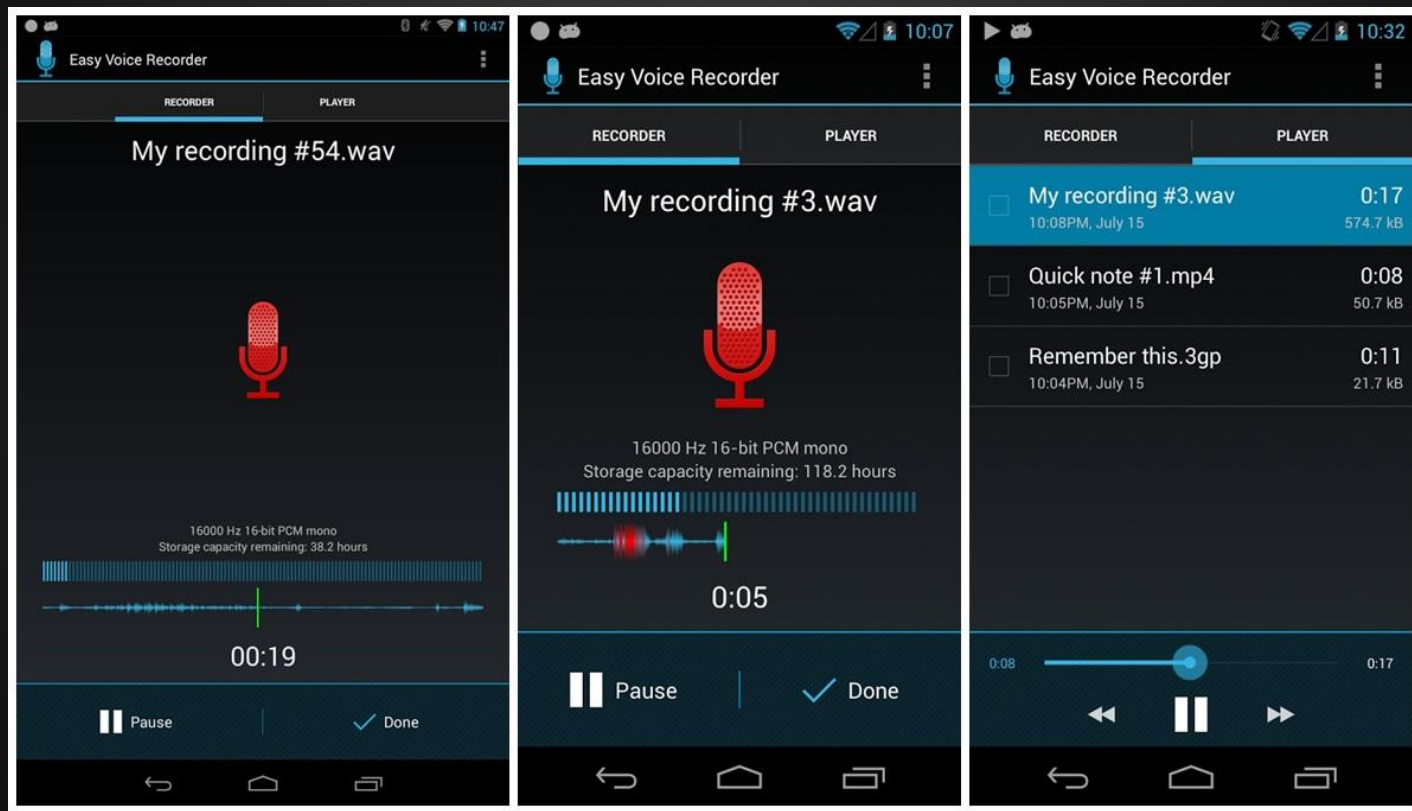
10:47

Easy Voice Recorder

RECORDER

PLAYER

My recording #54.wav

16000 Hz 16-bit PCM mono
Storage capacity remaining: 38.2 hours

00:19

Pause

Done

10:07

Easy Voice Recorder

RECORDER

PLAYER

My recording #3.wav

16000 Hz 16-bit PCM mono
Storage capacity remaining: 118.2 hours

0:05

Pause

Done

10:32

Easy Voice Recorder

RECORDER

PLAYER

My recording #3.wav
10:08PM, July 15
0:17
574.7 kB

Quick note #1.mp4
10:05PM, July 15
0:08
50.7 kB

Remember this.3gp
10:04PM, July 15
0:11
21.7 kB

0:08

0:17